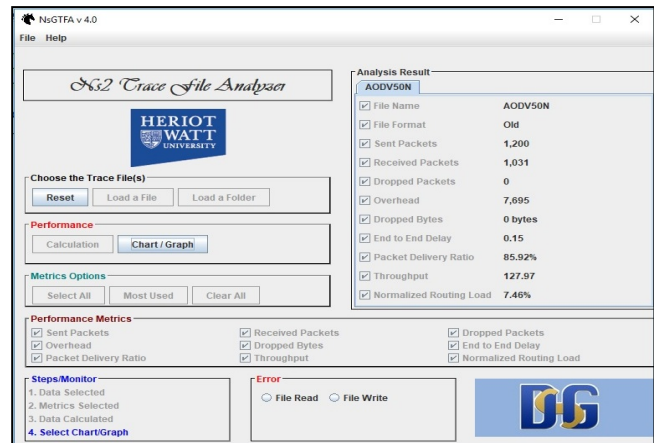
NsGTFA v 4.0
File Help

Ns2 Trace File Analyzer

HERIOT WATT UNIVERSITY

Choose the Trace File(s)
Reset Load a File Load a Folder

Performance
Calculation Chart / Graph

Metrics Options
Select All Most Used Clear All

Analysis Result
AODV50N

| | |
|---|---|
| File Name | AODV50N |
| File Format | Old |
| Sent Packets | 1,200 |
| Received Packets | 1,031 |
| Dropped Packets | 0 |
| Overhead | 7,695 |
| Dropped Bytes | 0 bytes |
| End to End Delay | 0.15 |
| Packet Delivery Ratio | 85.92% |
| Throughput | 127.97 |
| Normalized Routing Load | 7.46% |

Performance Metrics
Sent Packets
Overhead
Packet Delivery Ratio
Received Packets
Dropped Bytes
Throughput
Dropped Packets
End to End Delay
Normalized Routing Load

Steps/Monitor
1. Data Selected
2. Metrics Selected
3. Data Calculated
4. Select Chart/Graph

Error
File Read File Write

DG